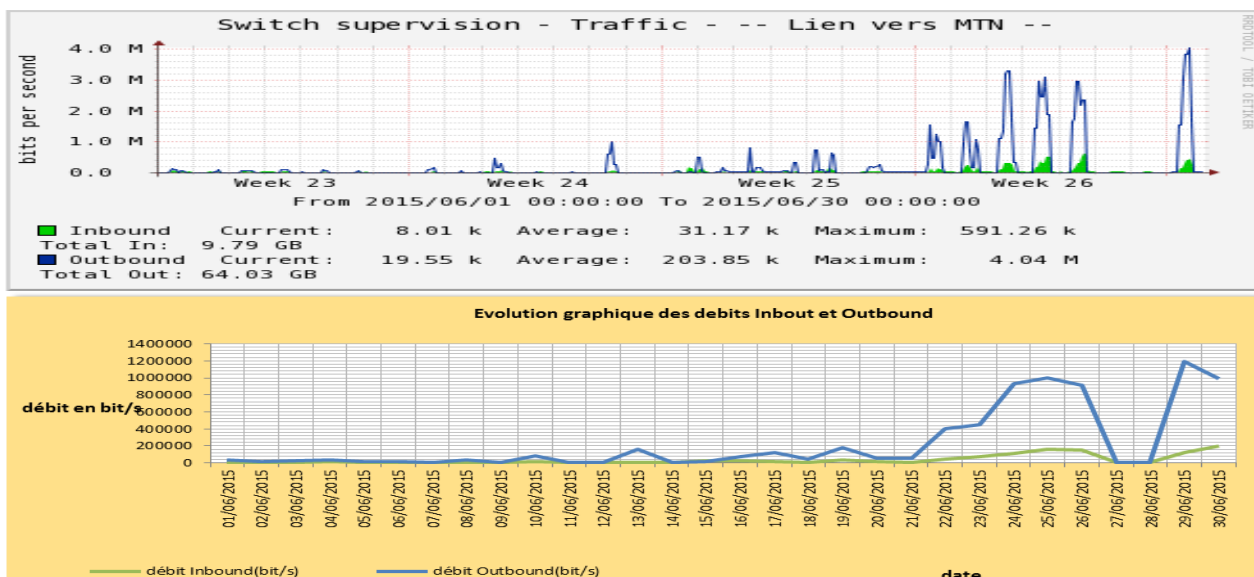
Switch supervision - Traffic - -- Lien vers MTN --

RRDTOOL / TOBI OETIKER

bits per second

4.0 M
3.0 M
2.0 M
1.0 M
0.0

Week 23 Week 24 Week 25 Week 26

From 2015/06/01 00:00:00 To 2015/06/30 00:00:00

Inbound Current: 8.01 k Average: 31.17 k Maximum: 591.26 k
Total In: 9.79 GB
Outbound Current: 19.55 k Average: 203.85 k Maximum: 4.04 M
Total Out: 64.03 GB

Evolution graphique des debits Inbout et Outbound

débit en bit/s

1400000
1200000
1000000
800000
600000
400000
200000
0

01/06/2015 02/06/2015 03/06/2015 04/06/2015 05/06/2015 06/06/2015 07/06/2015 08/06/2015 09/06/2015 10/06/2015 11/06/2015 12/06/2015 13/06/2015 14/06/2015 15/06/2015 16/06/2015 17/06/2015 18/06/2015 19/06/2015 20/06/2015 21/06/2015 22/06/2015 23/06/2015 24/06/2015 25/06/2015 26/06/2015 27/06/2015 28/06/2015 29/06/2015 30/06/2015

débit Inbound(bit/s) débit Outbound(bit/s)

date